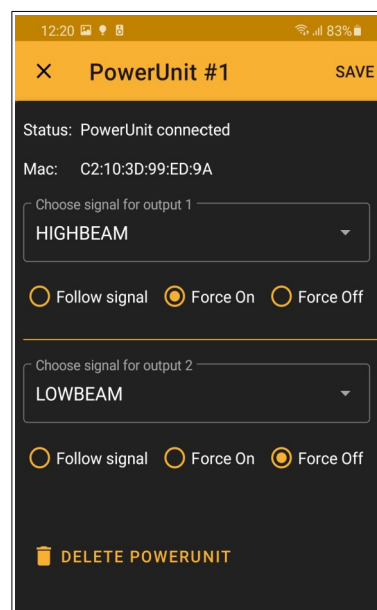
12:20 83%

PowerUnit #1

SAVE

Status: PowerUnit connected

Mac: C2:10:3D:99:ED:9A

Choose signal for output 1

HIGHBEAM

Follow signal

Force On

Force Off

Choose signal for output 2

LOWBEAM

Follow signal

Force On

Force Off

DELETE POWERUNIT